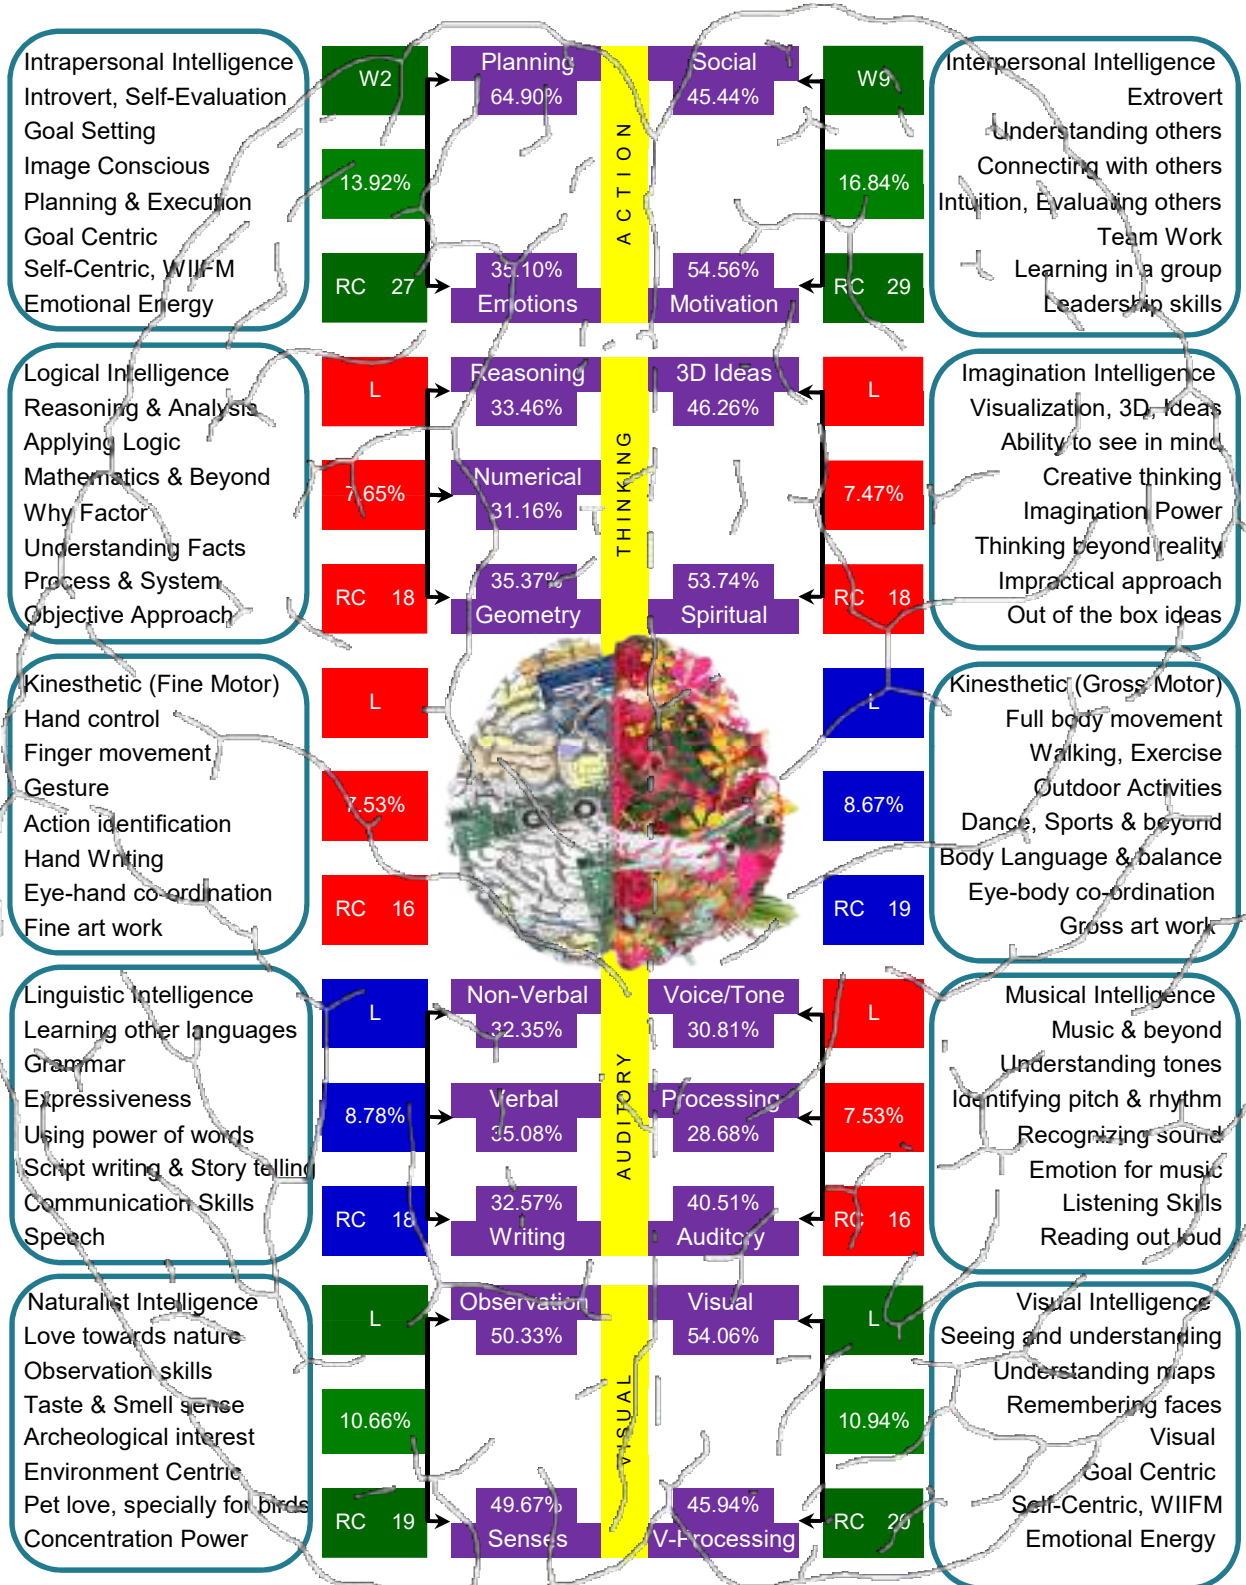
Intrapersonal Intelligence
Introvert, Self-Evaluation
Goal Setting
Image Conscious
Planning & Execution
Goal Centric
Self-Centric, WIIFM
Emotional Energy

W2
13.92%
RC 27

Planning
64.90%
35.10%
Emotions

ACTION

Social
45.44%
54.56%
Motivation

W9
16.84%
RC 29

Interpersonal Intelligence
Extrovert
Understanding others
Connecting with others
Intuition, Evaluating others
Team Work
Learning in a group
Leadership skills

Logical Intelligence
Reasoning & Analysis
Applying Logic
Mathematics & Beyond
Why Factor
Understanding Facts
Process & System
Objective Approach

L
7.65%
RC 18

Reasoning
33.46%
Numerical
31.16%
35.37%
Geometry

THINKING

3D Ideas
46.26%
53.74%
Spiritual

L
7.47%
RC 18

Imagination Intelligence
Visualization, 3D, Ideas
Ability to see in mind
Creative thinking
Imagination Power
Thinking beyond reality
Impractical approach
Out of the box ideas

Kinesthetic (Fine Motor)
Hand control
Finger movement
Gesture
Action identification
Hand Writing
Eye-hand co-ordination
Fine art work

L
7.53%
RC 16

L
8.67%
RC 19

Kinesthetic (Gross Motor)
Full body movement
Walking, Exercise
Outdoor Activities
Dance, Sports & beyond
Body Language & balance
Eye-body co-ordination
Gross art work

Linguistic Intelligence
Learning other languages
Grammar
Expressiveness
Using power of words
Script writing & Story telling
Communication Skills
Speech

L
8.78%
RC 18

Non-Verbal
32.35%
Verbal
35.08%
32.57%
Writing

AUDITORY

Voice/Tone
30.81%
Processing
28.68%
40.51%
Auditory

L
7.53%
RC 16

Musical Intelligence
Music & beyond
Understanding tones
Identifying pitch & rhythm
Recognizing sound
Emotion for music
Listening Skills
Reading out loud

Naturalist Intelligence
Love towards nature
Observation skills
Taste & Smell sense
Archeological interest
Environment Centric
Pet love, specially for birds
Concentration Power

L
10.66%
RC 19

Observation
50.33%
49.67%
Senses

VISUAL

Visual
54.06%
45.94%
V-Processing

L
10.94%
RC 20

Visual Intelligence
Seeing and understanding
Understanding maps
Remembering faces
Visual
Goal Centric
Self-Centric, WIIFM
Emotional Energy